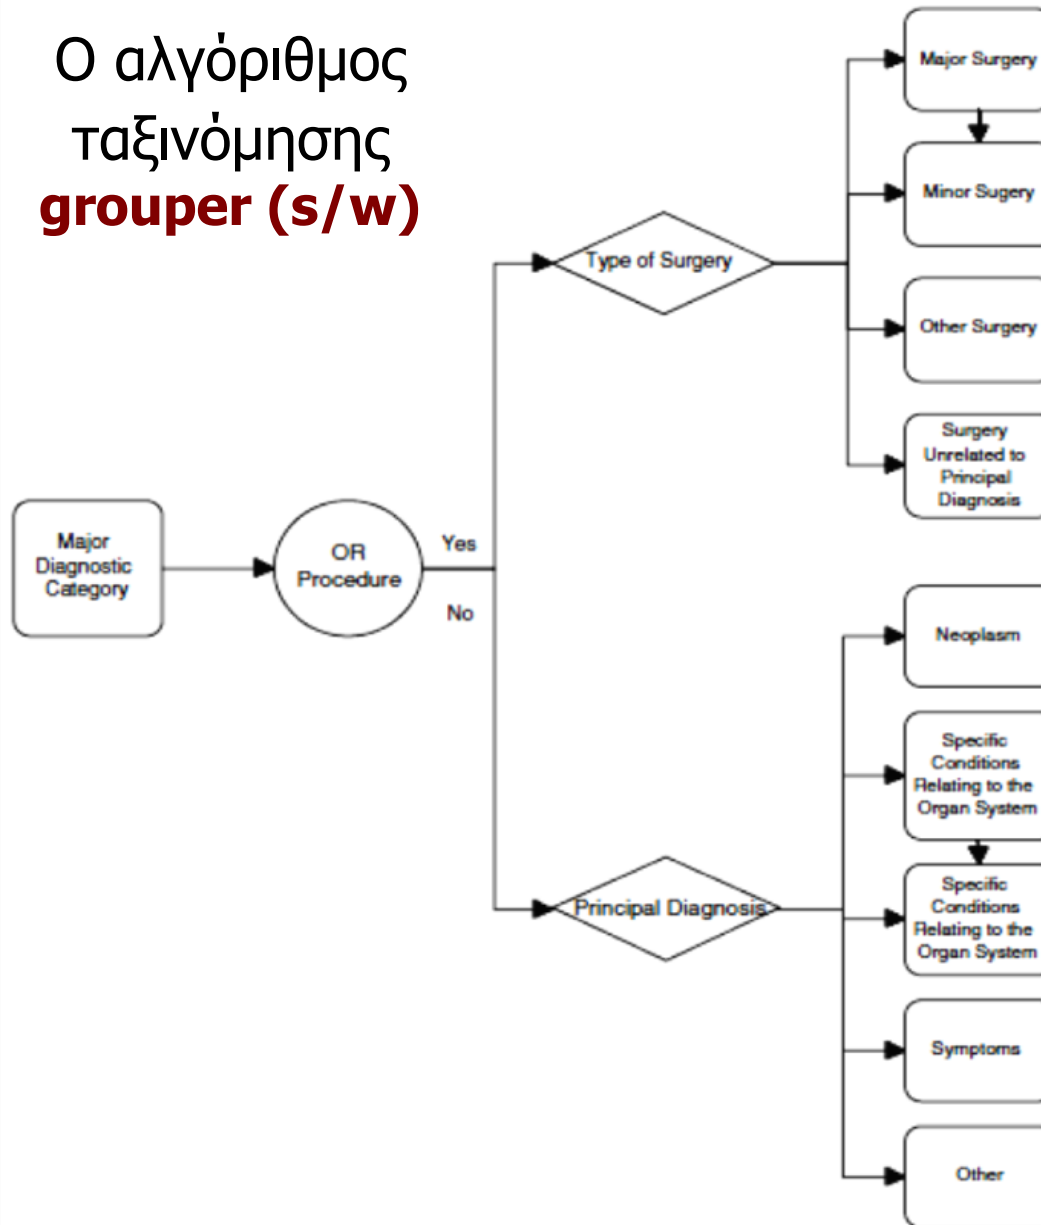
Ο αλγόριθμος ταξινόμησης grouper (s/w)

Major Diagnostic Category

OR Procedure

Yes

No

Type of Surgery

Major Surgery

Minor Sugery

Other Surgery

Surgery Unrelated to Principal Diagnosis

Principal Diagnosis

Neoplasm

Specific Conditions Relating to the Organ System

Specific Conditions Relating to the Organ System

Symptoms

Other